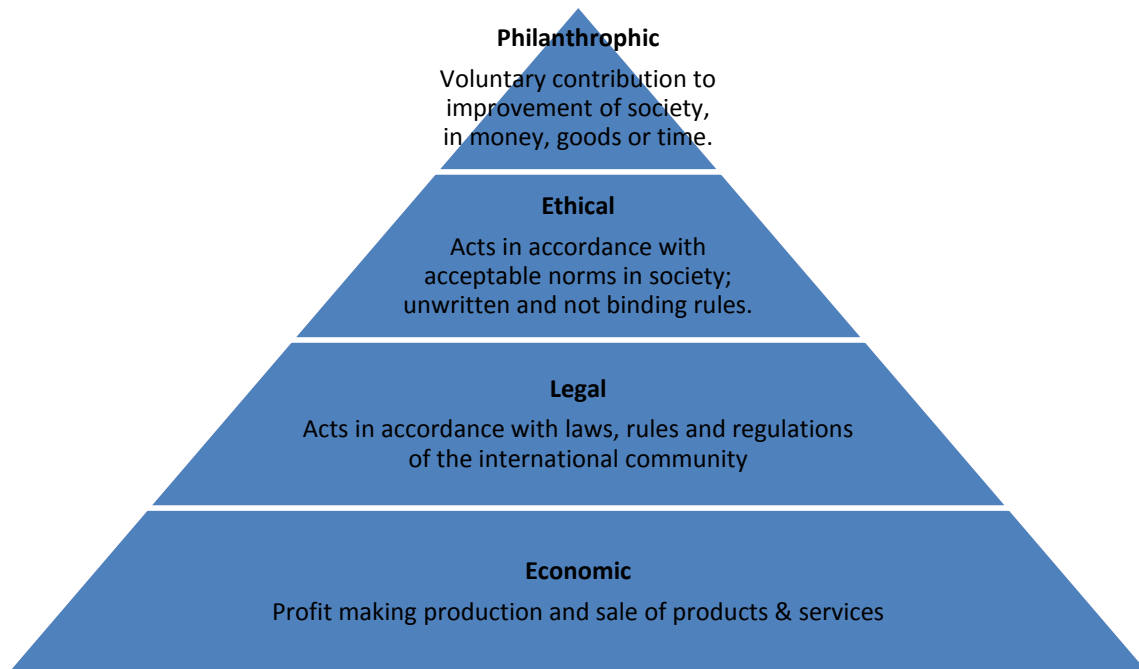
Philanthrophic

Voluntary contribution to improvement of society, in money, goods or time.

Ethical

Acts in accordance with acceptable norms in society; unwritten and not binding rules.

Legal

Acts in accordance with laws, rules and regulations of the international community

Economic

Profit making production and sale of products & services